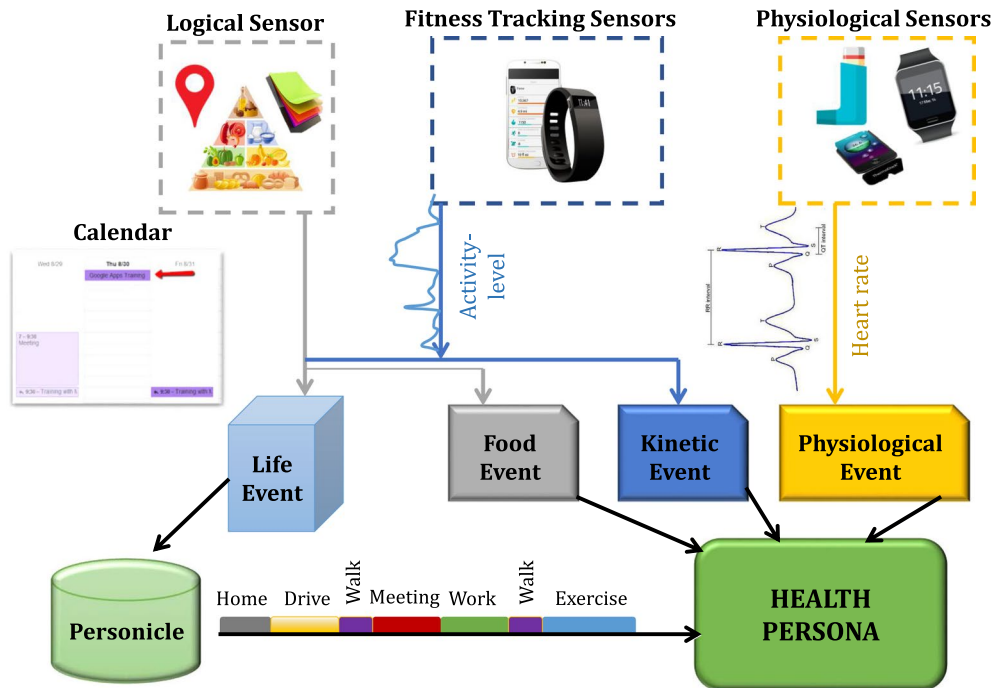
Logical Sensor

Fitness Tracking Sensors

Physiological Sensors

Calendar

Wed 8/29
Thu 8/30
Fri 8/31
Google Apps Training
7 - 9:30
Meeting
9:30 – Training with
9:30 – Training with

Activity-level

Heart rate

RR interval
QT interval

Life Event

Food Event

Kinetic Event

Physiological Event

Personicle

Home
Drive
Walk
Meeting
Work
Walk
Exercise

HEALTH PERSONA